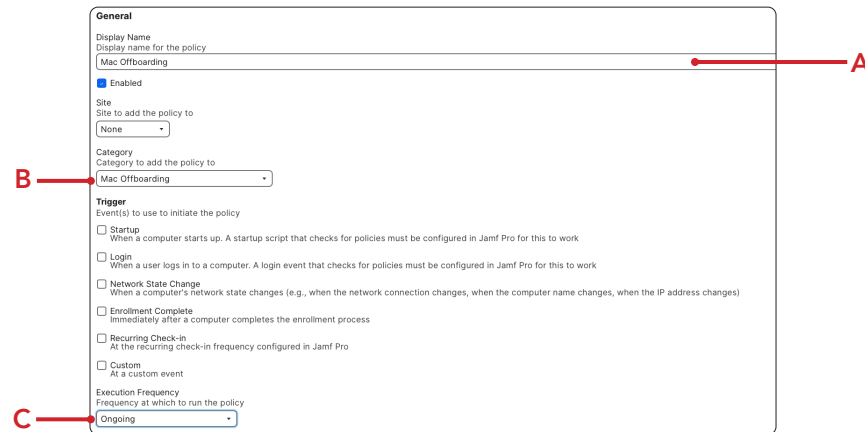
General

Display Name
Display name for the policy

Mac Offboarding

A

Enabled

Site
Site to add the policy to

None

Category
Category to add the policy to

B

Mac Offboarding

Trigger
Event(s) to use to initiate the policy

Startup
When a computer starts up. A startup script that checks for policies must be configured in Jamf Pro for this to work

Login
When a user logs in to a computer. A login event that checks for policies must be configured in Jamf Pro for this to work

Network State Change
When a computer's network state changes (e.g., when the network connection changes, when the computer name changes, when the IP address changes)

Enrollment Complete
Immediately after a computer completes the enrollment process

Recurring Check-in
At the recurring check-in frequency configured in Jamf Pro

Custom
At a custom event

Execution Frequency
Frequency at which to run the policy

C

Ongoing